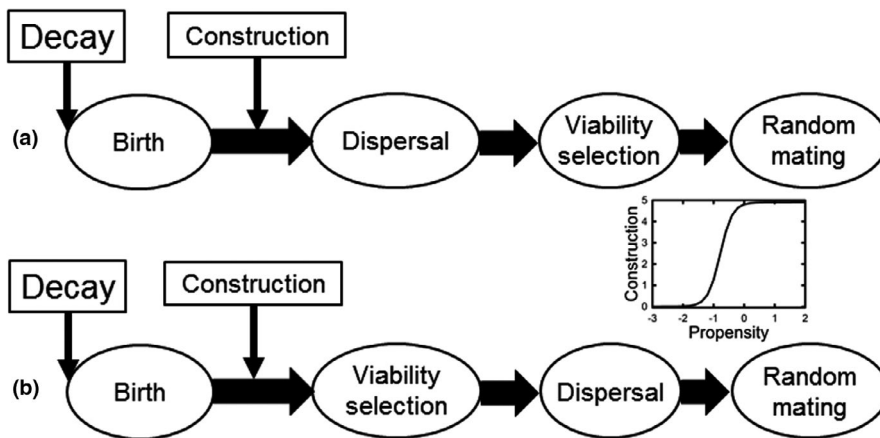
Decay

Construction

(a)

Birth

Dispersal

Viability selection

Random mating

Construction

5
4
3
2
1
0

-3 -2 -1 0 1 2

Propensity

Decay

Construction

(b)

Birth

Viability selection

Dispersal

Random mating